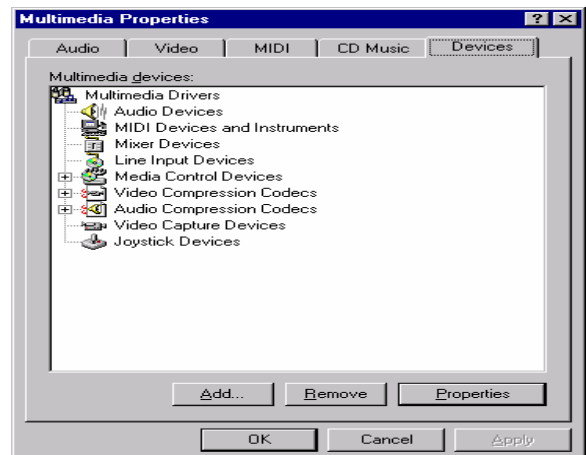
Multimedia Properties

? X

Audio

Video

MIDI

CD Music

Devices

Multimedia devices:

Multimedia Drivers
Audio Devices
MIDI Devices and Instruments
Mixer Devices
Line Input Devices
Media Control Devices
Video Compression Codecs
Audio Compression Codecs
Video Capture Devices
Joystick Devices

Add...

Remove

Properties

OK

Cancel

Apply